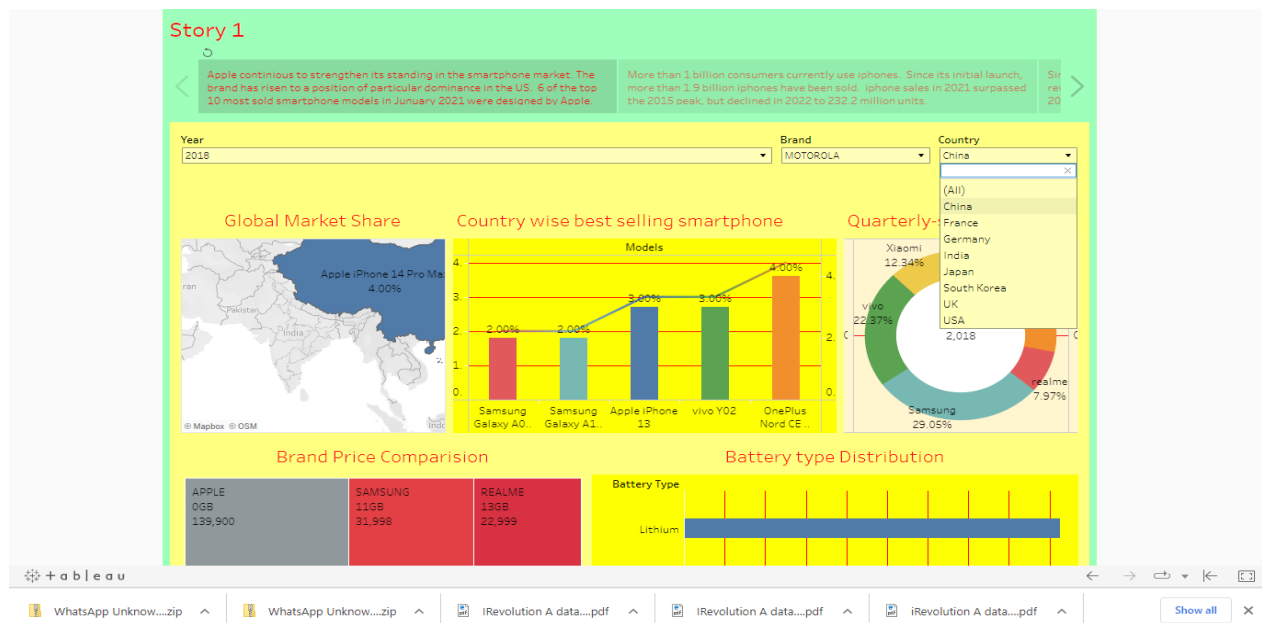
Story 1

Apple continious to strengthen its standing in the smartphone market. The brand has risen to a position of particular dominance in the US. 6 of the top 10 most sold smartphone models in January 2021 were designed by Apple.

More than 1 billion consumers currently use iphones. Since its initial launch, more than 1.9 billion iphones have been sold. iphone sales in 2021 surpassed the 2015 peak, but declined in 2022 to 232.2 million units.

Sir
re
20

Year
2018

Brand
MOTOROLA

Country
China

(All)
China
France
Germany
India
Japan
South Korea
UK
USA

Global Market Share

Apple iPhone 14 Pro Ma
4.00%

ran
Pakistan
India
© Mapbox © OSM
Indo

Country wise best selling smartphone

Models

2.00%
2.00%
3.00%
3.00%
4.00%

4.
3.
2.
1.
0.

Samsung Galaxy A0..
Samsung Galaxy A1..
Apple iPhone 13
vivo Y02
OnePlus Nord CE ..

Quarterly-

Xiaomi
12.34%
vivo
22.37%
2,018
Samsung
29.05%
realme
7.97%

Brand Price Comparision

APPLE
0GB
139,900

SAMSUNG
11GB
31,998

REALME
13GB
22,999

Battery type Distribution

Battery Type
Lithium

+ a b l e a u

WhatsApp Unknow....zip
WhatsApp Unknow....zip
IRevolution A data....pdf
IRevolution A data....pdf
iRevolution A data....pdf
Show all